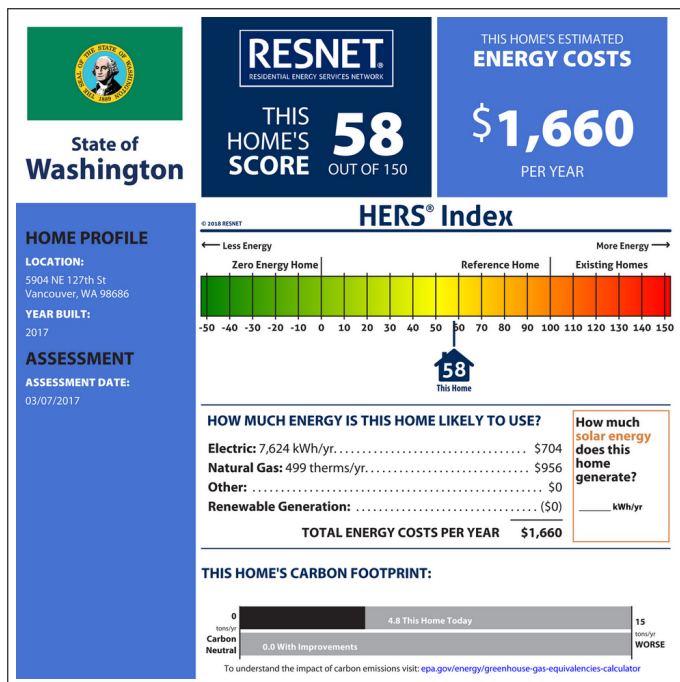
SEAL OF THE STATE OF WASHINGTON 1889

State of Washington

RESNET
RESIDENTIAL ENERGY SERVICES NETWORK

THIS HOME'S SCORE 58 OUT OF 150

THIS HOME'S ESTIMATED ENERGY COSTS

$1,660

PER YEAR

HOME PROFILE

LOCATION:
5904 NE 127th St
Vancouver, WA 98686

YEAR BUILT:
2017

ASSESSMENT

ASSESSMENT DATE:
03/07/2017

© 2018 RESNET

HERS® Index

⟵ Less Energy

More Energy ⟶

Zero Energy Home

Reference Home

Existing Homes

-50 -40 -30 -20 -10 0 10 20 30 40 50 60 70 80 90 100 110 120 130 140 150

58
This Home

HOW MUCH ENERGY IS THIS HOME LIKELY TO USE?

Electric: 7,624 kWh/yr. ................................ $704
Natural Gas: 499 therms/yr. ............................ $956
Other: ................................................ $0
Renewable Generation: ................................ ($0)

TOTAL ENERGY COSTS PER YEAR $1,660

How much solar energy does this home generate?

_____ kWh/yr

THIS HOME'S CARBON FOOTPRINT:

0 tons/yr
Carbon Neutral

4.8 This Home Today

0.0 With Improvements

15 tons/yr
WORSE

To understand the impact of carbon emissions visit: epa.gov/energy/greenhouse-gas-equivalencies-calculator